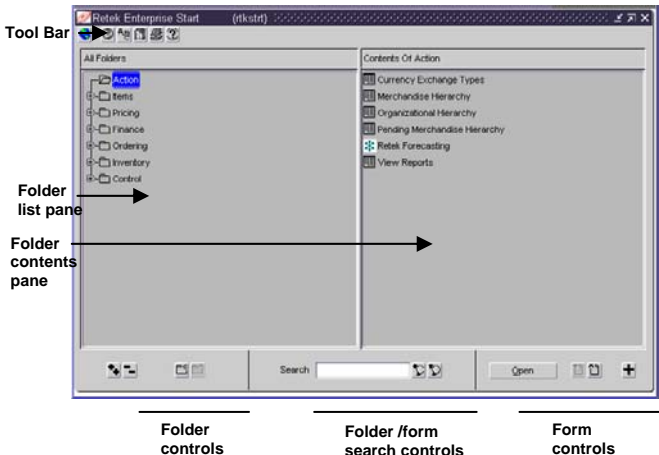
Retek Enterprise Start (rtkstrt)

Tool Bar

All Folders

Action
Items
Pricing
Finance
Ordering
Inventory
Control

Contents Of Action

Currency Exchange Types
Merchandise Hierarchy
Organizational Hierarchy
Pending Merchandise Hierarchy
Retek Forecasting
View Reports

Folder list pane

Folder contents pane

Search

Open

Folder controls

Folder /form search controls

Form controls